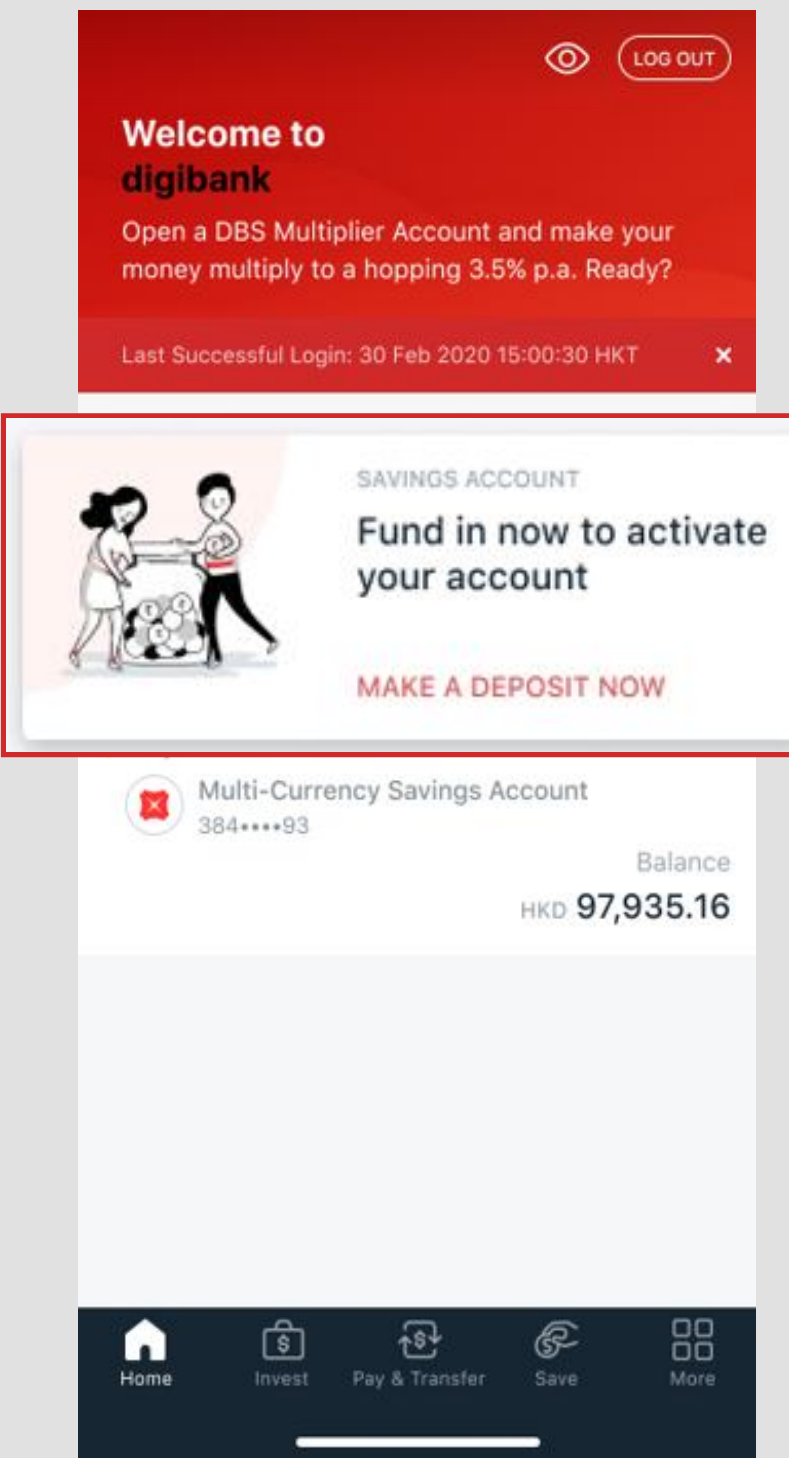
LOG OUT

Welcome to digibank

Open a DBS Multiplier Account and make your money multiply to a hopping 3.5% p.a. Ready?

Last Successful Login: 30 Feb 2020 15:00:30 HKT

×

SAVINGS ACCOUNT

Fund in now to activate your account

MAKE A DEPOSIT NOW

Multi-Currency Savings Account
384••••93

Balance
HKD 97,935.16

Home
Invest
Pay & Transfer
Save
More